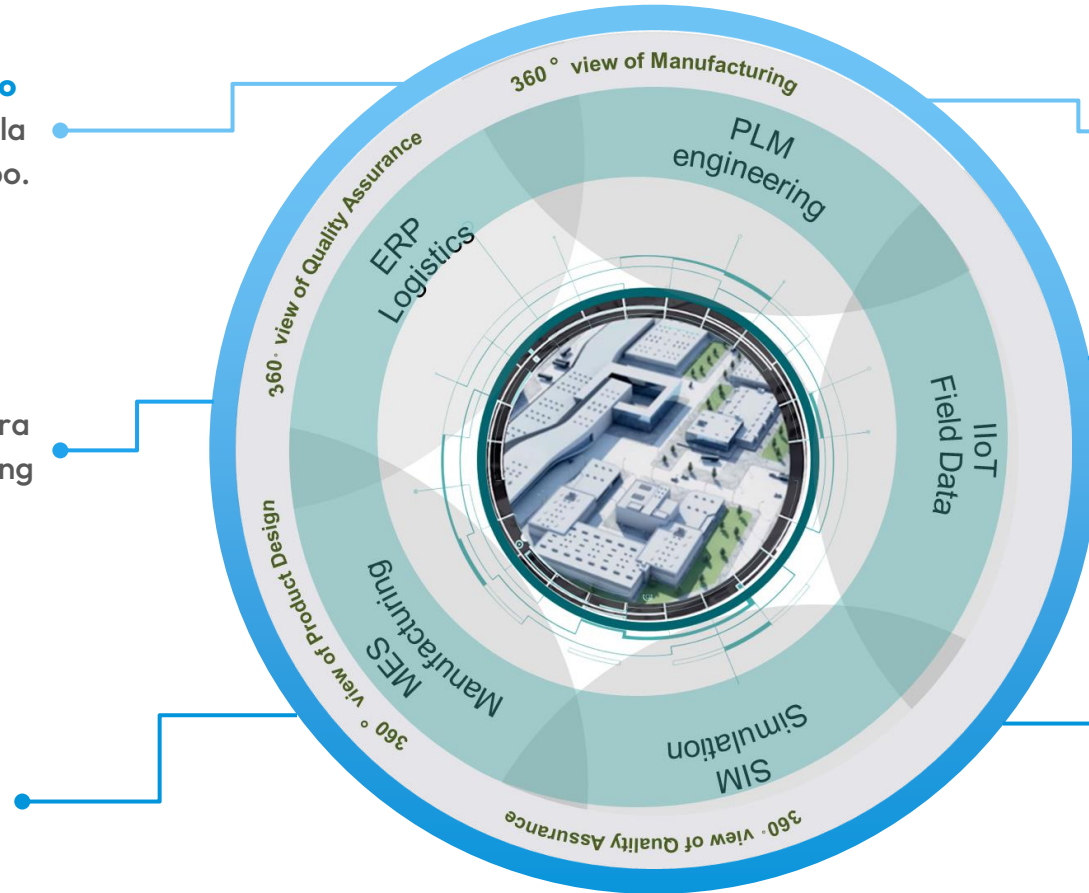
o
la
po.

ra
ng

360 ° view of Manufacturing

360° view of Quality Assurance

360 ° view of Product Design

360° view of Quality Assurance

PLM
engineering

ERP
Logistics

IIoT
Field Data

MES
Manufacturing

SIM
Simulation